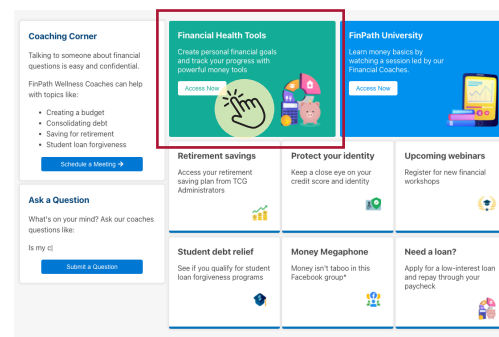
Coaching Corner

Talking to someone about financial questions is easy and confidential.

FinPath Wellness Coaches can help with topics like:

- Creating a budget
- Consolidating debt
- Saving for retirement
- Student loan forgiveness

Schedule a Meeting →

Ask a Question

What's on your mind? Ask our coaches questions like:

Is my c|

Submit a Question

Financial Health Tools

Create personal financial goals and track your progress with powerful money tools

Access Now

FinPath University

Learn money basics by watching a session led by our Financial Coaches.

Access Now

Retirement savings

Access your retirement saving plan from TCG Administrators

Protect your identity

Keep a close eye on your credit score and identity

Upcoming webinars

Register for new financial workshops

Student debt relief

See if you qualify for student loan forgiveness programs

Money Megaphone

Money isn't taboo in this Facebook group*

Need a loan?

Apply for a low-interest loan and repay through your paycheck